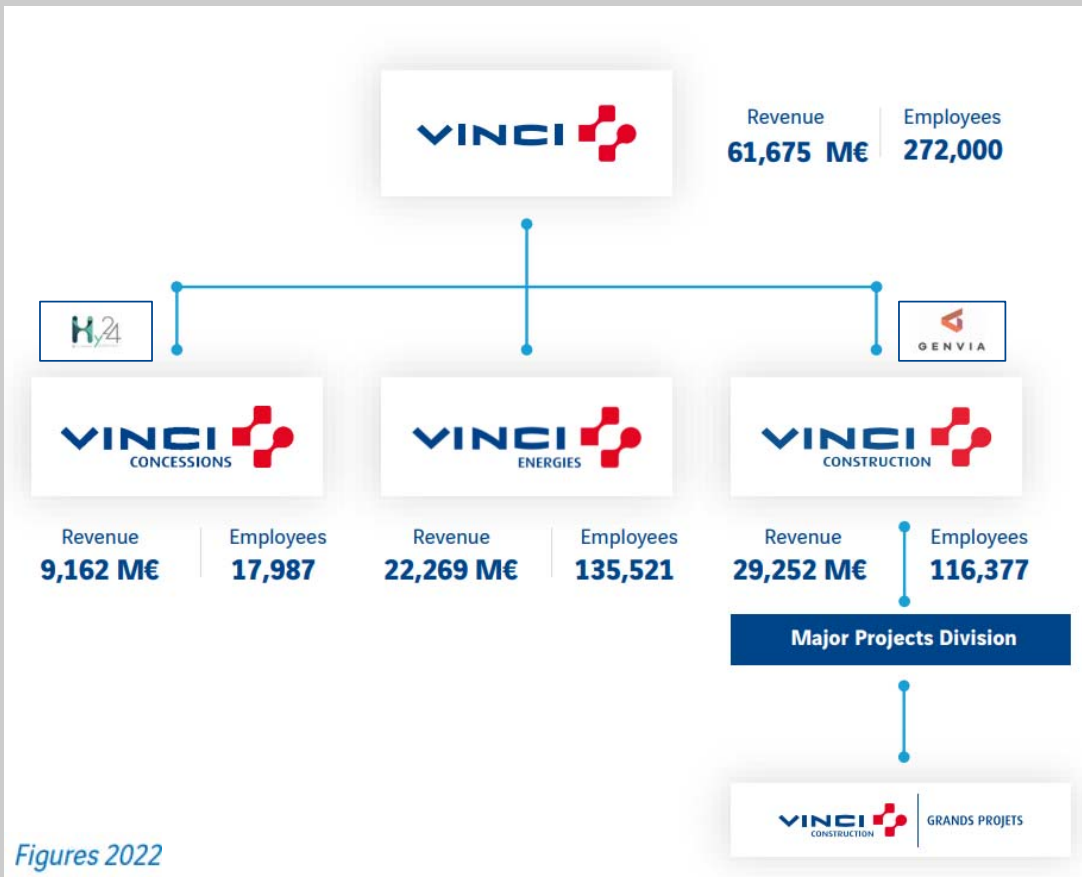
VINCI

Revenue
61,675 M€

Employees
272,000

Hy24

GENVIA

VINCI
CONCESSIONS

VINCI
ENERGIES

VINCI
CONSTRUCTION

Revenue
9,162 M€

Employees
17,987

Revenue
22,269 M€

Employees
135,521

Revenue
29,252 M€

Employees
116,377

Major Projects Division

VINCI
CONSTRUCTION
GRANDS PROJETS

Figures 2022